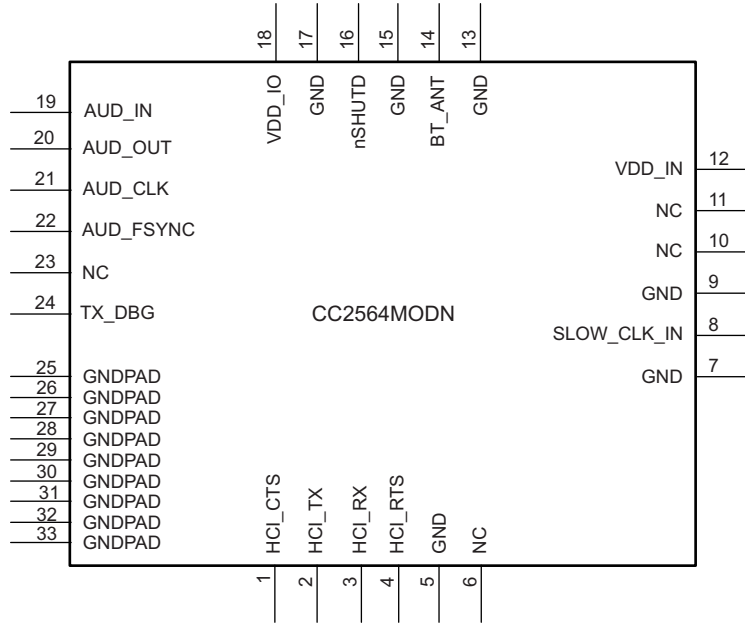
18 VDD_IO
17 GND
16 nSHUTD
15 GND
14 BT_ANT
13 GND

19 AUD_IN
20 AUD_OUT
21 AUD_CLK
22 AUD_FSYNC
23 NC
24 TX_DBG
25 GNDPAD
26 GNDPAD
27 GNDPAD
28 GNDPAD
29 GNDPAD
30 GNDPAD
31 GNDPAD
32 GNDPAD
33 GNDPAD

CC2564MODN

VDD_IN 12
NC 11
NC 10
GND 9
SLOW_CLK_IN 8
GND 7

HCI_CTS 1
HCI_TX 2
HCI_RX 3
HCI_RTS 4
GND 5
NC 6